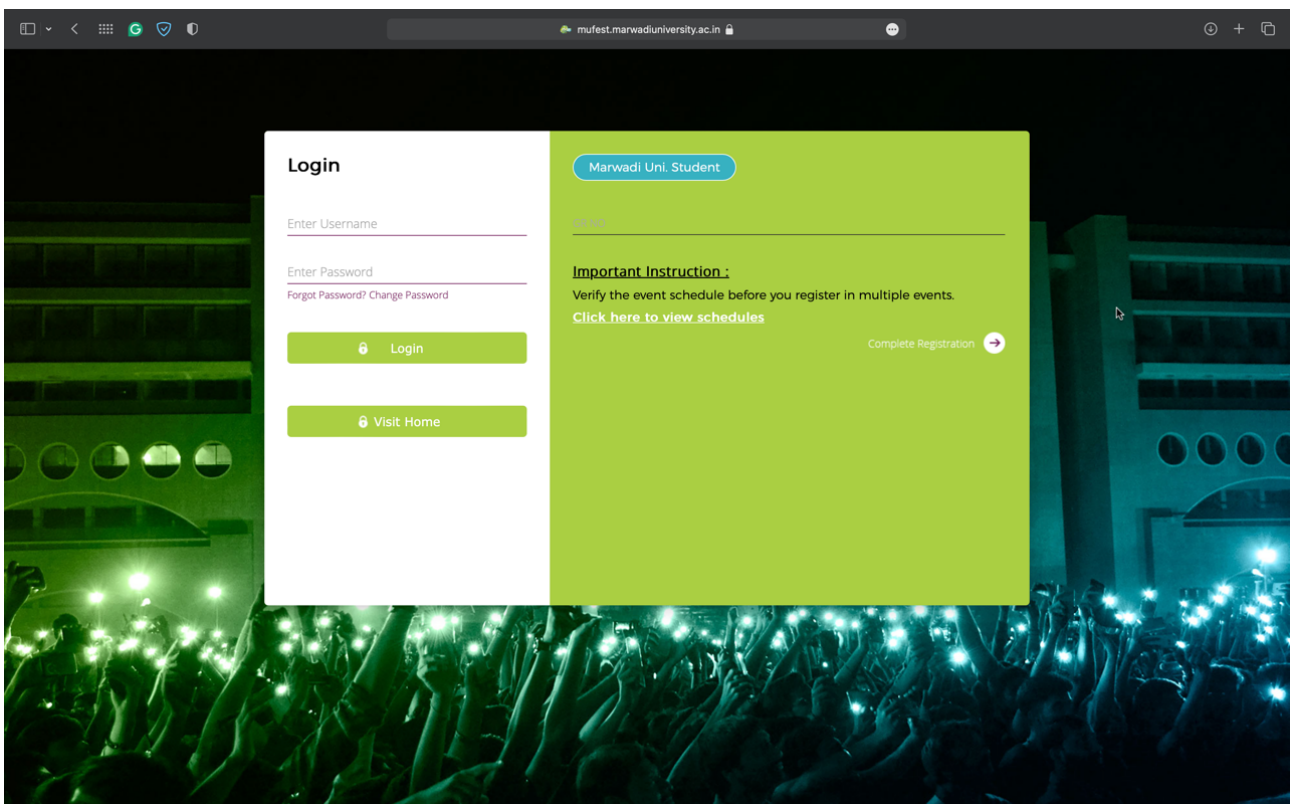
mufest.marwadiuniversity.ac.in

Login

Enter Username

Enter Password

Forgot Password? Change Password

Login

Visit Home

Marwadi Uni. Student

GR NO

Important Instruction :

Verify the event schedule before you register in multiple events.

Click here to view schedules

Complete Registration